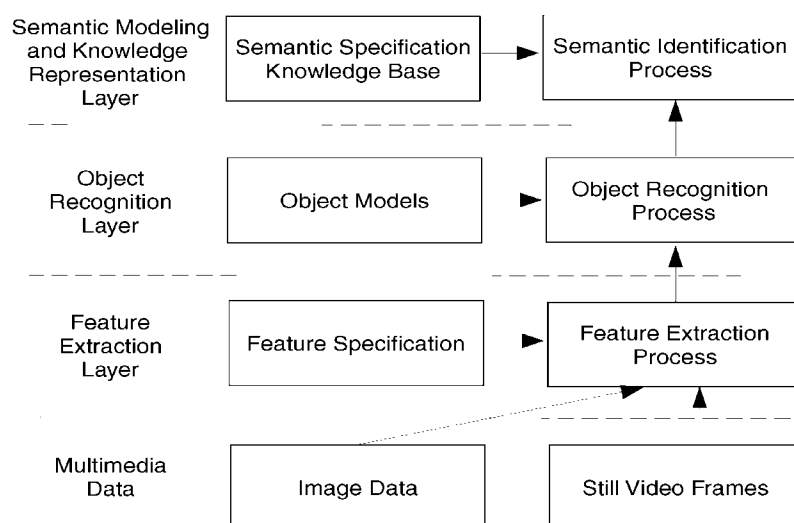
Semantic Modeling and Knowledge Representation Layer

Semantic Specification Knowledge Base

Semantic Identification Process

Object Recognition Layer

Object Models

Object Recognition Process

Feature Extraction Layer

Feature Specification

Feature Extraction Process

Multimedia Data

Image Data

Still Video Frames